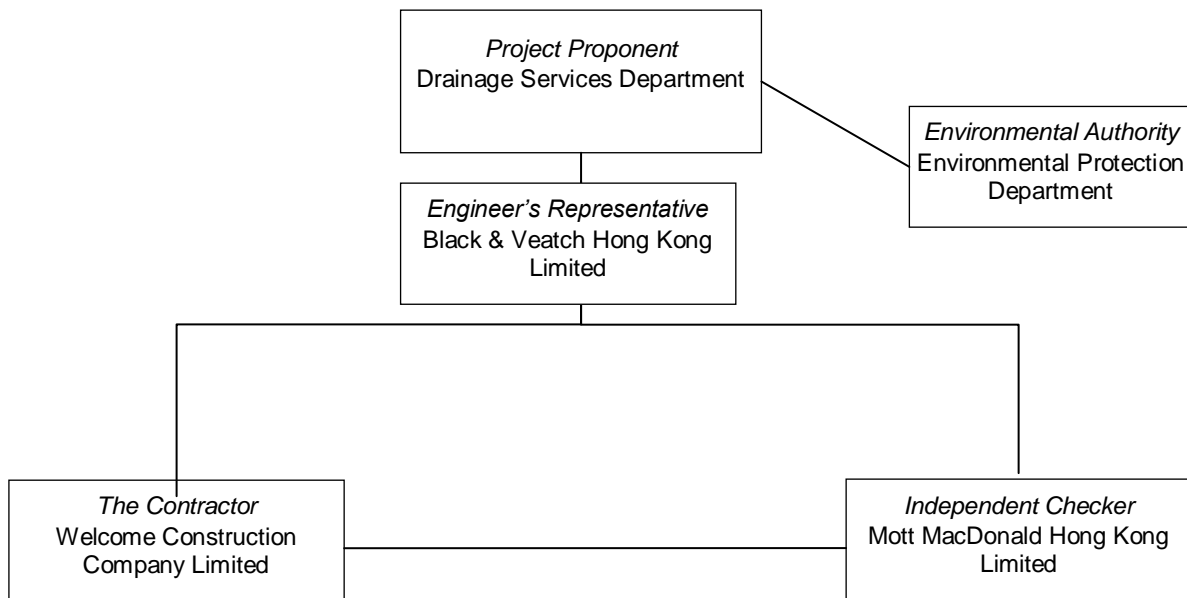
Project Proponent
Drainage Services Department

Environmental Authority
Environmental Protection Department

Engineer's Representative
Black & Veatch Hong Kong Limited

The Contractor
Welcome Construction Company Limited

Independent Checker
Mott MacDonald Hong Kong Limited